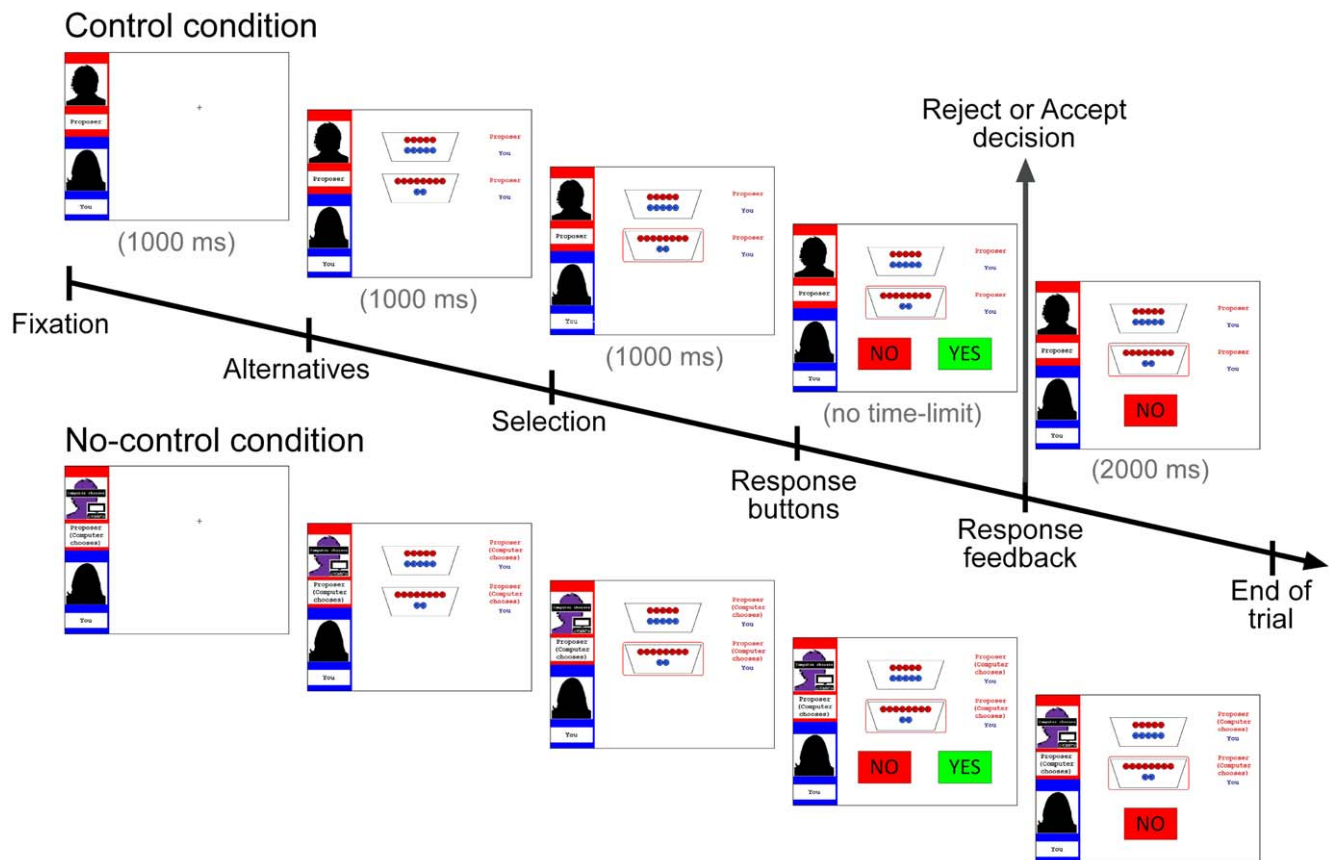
Control condition

Proposer
You
+

(1000 ms)

Proposer
You
Proposer
You
Proposer
You

(1000 ms)

Proposer
You
Proposer
You
Proposer
You

(1000 ms)

Proposer
You
Proposer
You
Proposer
You
NO
YES

(no time-limit)

Reject or Accept decision

Proposer
You
Proposer
You
Proposer
You
NO

(2000 ms)

Fixation

Alternatives

Selection

Response buttons

Response feedback

End of trial

No-control condition

Computer chooses
Proposer (Computer chooses)
You
+

Computer chooses
Proposer (Computer chooses)
You
Proposer (Computer chooses)
You
Proposer (Computer chooses)
You

Computer chooses
Proposer (Computer chooses)
You
Proposer (Computer chooses)
You
Proposer (Computer chooses)
You

Computer chooses
Proposer (Computer chooses)
You
Proposer (Computer chooses)
You
Proposer (Computer chooses)
You
NO
YES

Computer chooses
Proposer (Computer chooses)
You
Proposer (Computer chooses)
You
Proposer (Computer chooses)
You
NO